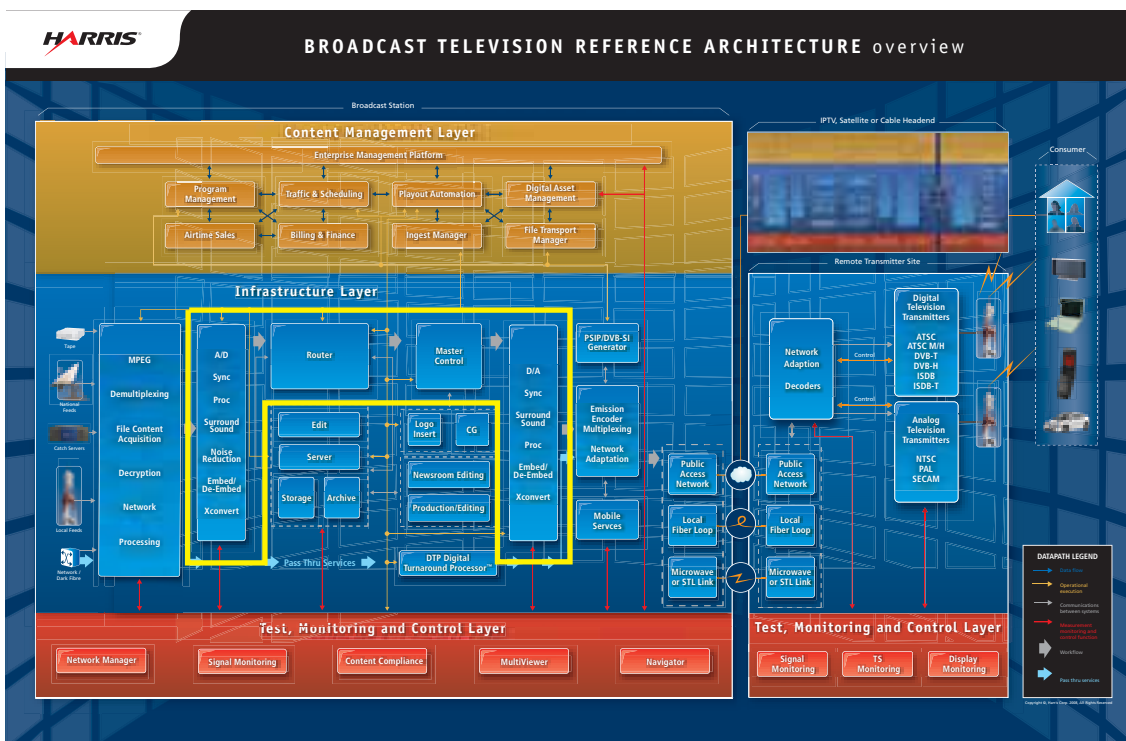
HARRIS

BROADCAST TELEVISION REFERENCE ARCHITECTURE overview

Broadcast Station

Content Management Layer

Enterprise Management Platform

Program Management
Traffic & Scheduling
Playout Automation
Digital Asset Management
Airtime Sales
Billing & Finance
Ingest Manager
File Transport Manager

Infrastructure Layer

Tape
National Feeds
Catch Servers
Local Feeds
Network / Dark Fibre

MPEG
Demultiplexing
File Content Acquisition
Decryption
Network
Processing

A/D
Sync
Proc
Surround Sound
Noise Reduction
Embed/ De-Embed
Xconvert

Router
Master Control

Edit
Server
Storage
Archive
Logo Insert
CG
Newsroom Editing
Production/Editing

D/A
Sync
Surround Sound
Proc
Embed/ De-Embed
Xconvert

PSIP/DVB-SI Generator
Emission Encoder Multiplexing
Network Adaptation
Mobile Services

Pass Thru Services
DTP Digital Turnaround Processor™

Public Access Network
Local Fiber Loop
Microwave or STL Link

IPTV, Satellite or Cable Headend

Remote Transmitter Site

Public Access Network
Local Fiber Loop
Microwave or STL Link

Network Adaption
Decoders
Control
Control

Digital Television Transmitters
ATSC
ATSC M/H
DVB-T
DVB-H
ISDB
ISDB-T

Analog Television Transmitters
NTSC
PAL
SECAM

Consumer

Test, Monitoring and Control Layer
Network Manager
Signal Monitoring
Content Compliance
MultiViewer
Navigator

Test, Monitoring and Control Layer
Signal Monitoring
TS Monitoring
Display Monitoring

DATAPATH LEGEND
Data flow
Operational execution
Communications between systems
Measurement monitoring and control functions
Workflow
Pass thru services

Copyright ©, Harris Corp. 2008, All Rights Reserved